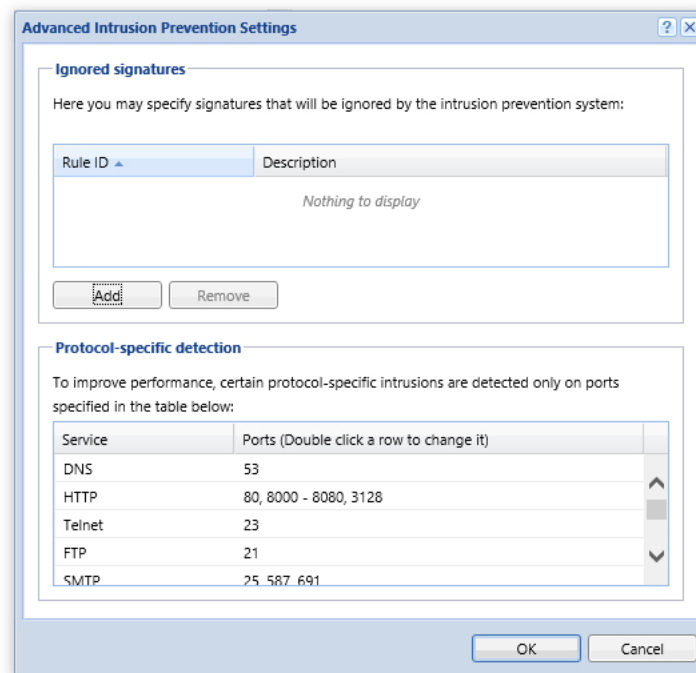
Advanced Intrusion Prevention Settings

?

Ignored signatures

Here you may specify signatures that will be ignored by the intrusion prevention system:

| Rule ID ▲ | Description |
|---|---|
| | Nothing to display |

Add Remove

Protocol-specific detection

To improve performance, certain protocol-specific intrusions are detected only on ports specified in the table below:

| Service | Ports (Double click a row to change it) |
|---|---|
| DNS | 53 |
| HTTP | 80, 8000 - 8080, 3128 |
| Telnet | 23 |
| FTP | 21 |
| SMTP | 25, 587, 691 |

OK Cancel